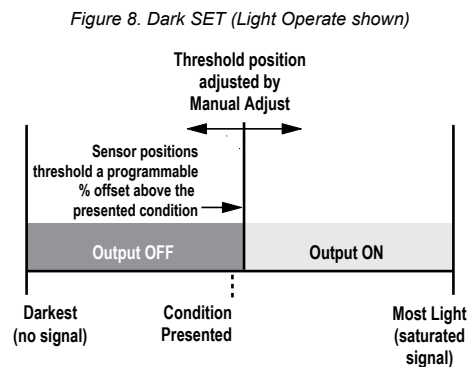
Figure 8. Dark SET (Light Operate shown)

Threshold position adjusted by Manual Adjust

Sensor positions threshold a programmable % offset above the presented condition

Output OFF

Output ON

Darkest (no signal)

Condition Presented

Most Light (saturated signal)